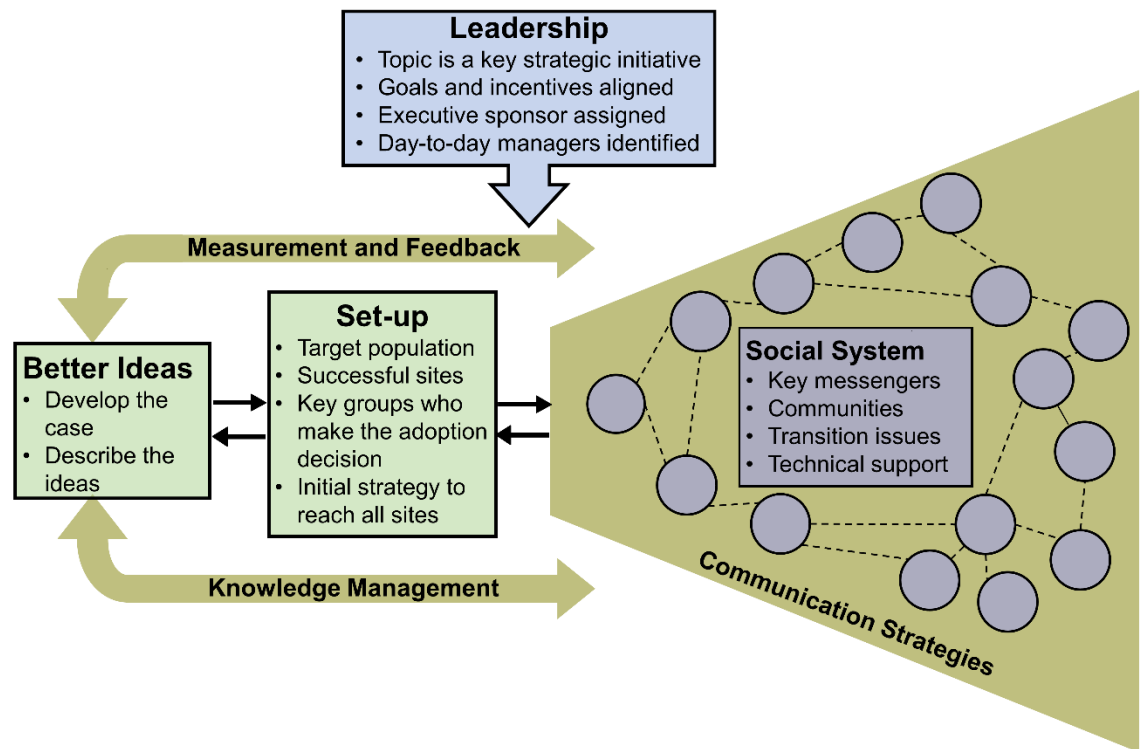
Leadership
• Topic is a key strategic initiative
• Goals and incentives aligned
• Executive sponsor assigned
• Day-to-day managers identified

Measurement and Feedback

Better Ideas
• Develop the case
• Describe the ideas

Set-up
• Target population
• Successful sites
• Key groups who make the adoption decision
• Initial strategy to reach all sites

Social System
• Key messengers
• Communities
• Transition issues
• Technical support

Knowledge Management

Communication Strategies